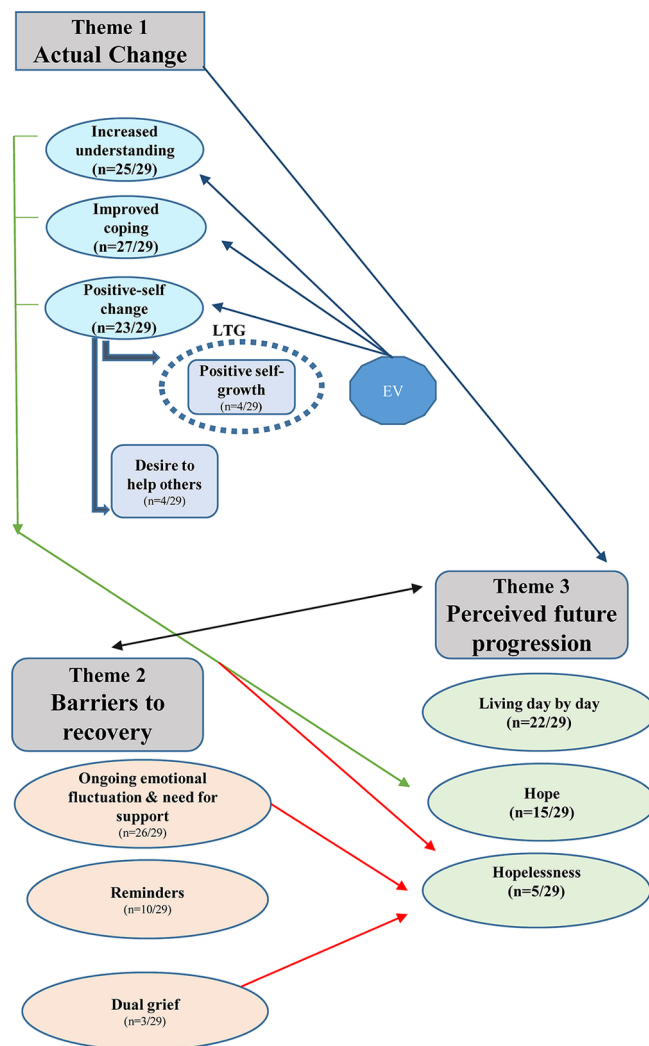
Theme 1
Actual Change

Increased understanding (n=25/29)

Improved coping (n=27/29)

Positive-self change (n=23/29)

LTG

Positive self-growth (n=4/29)

EV

Desire to help others (n=4/29)

Theme 3
Perceived future progression

Theme 2
Barriers to recovery

Living day by day (n=22/29)

Ongoing emotional fluctuation & need for support (n=26/29)

Hope (n=15/29)

Hopelessness (n=5/29)

Reminders (n=10/29)

Dual grief (n=3/29)